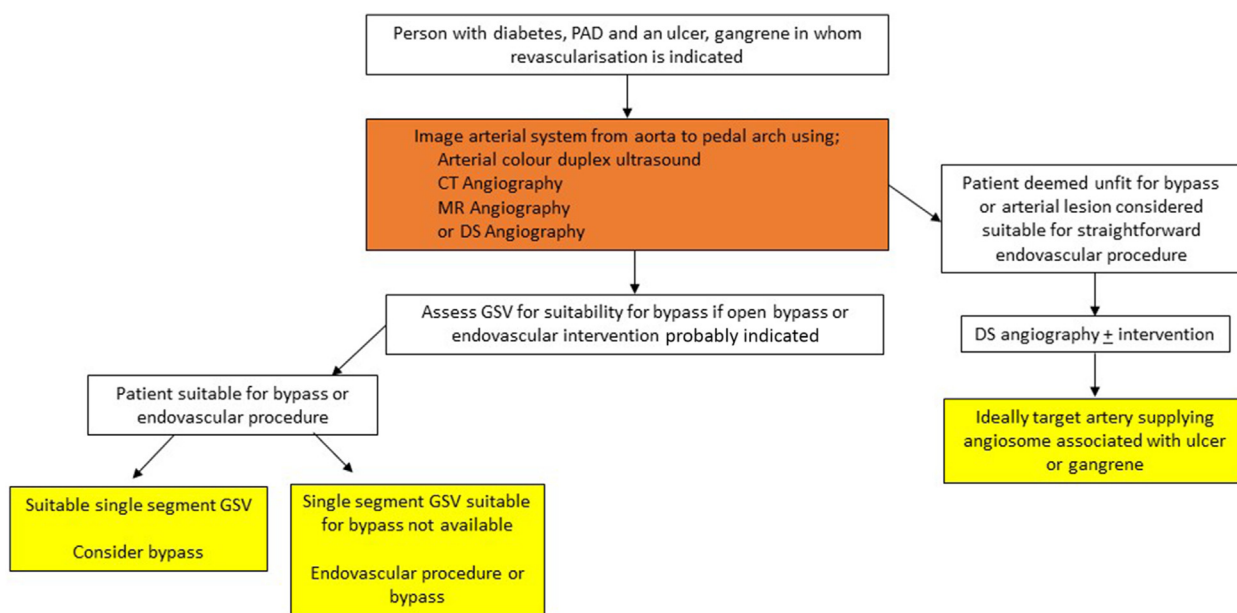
Person with diabetes, PAD and an ulcer, gangrene in whom revascularisation is indicated

Image arterial system from aorta to pedal arch using;
Arterial colour duplex ultrasound
CT Angiography
MR Angiography
or DS Angiography

Patient deemed unfit for bypass or arterial lesion considered suitable for straightforward endovascular procedure

Assess GSV for suitability for bypass if open bypass or endovascular intervention probably indicated

DS angiography $\pm$ intervention

Patient suitable for bypass or endovascular procedure

Ideally target artery supplying angiosome associated with ulcer or gangrene

Suitable single segment GSV

Consider bypass

Single segment GSV suitable for bypass not available

Endovascular procedure or bypass